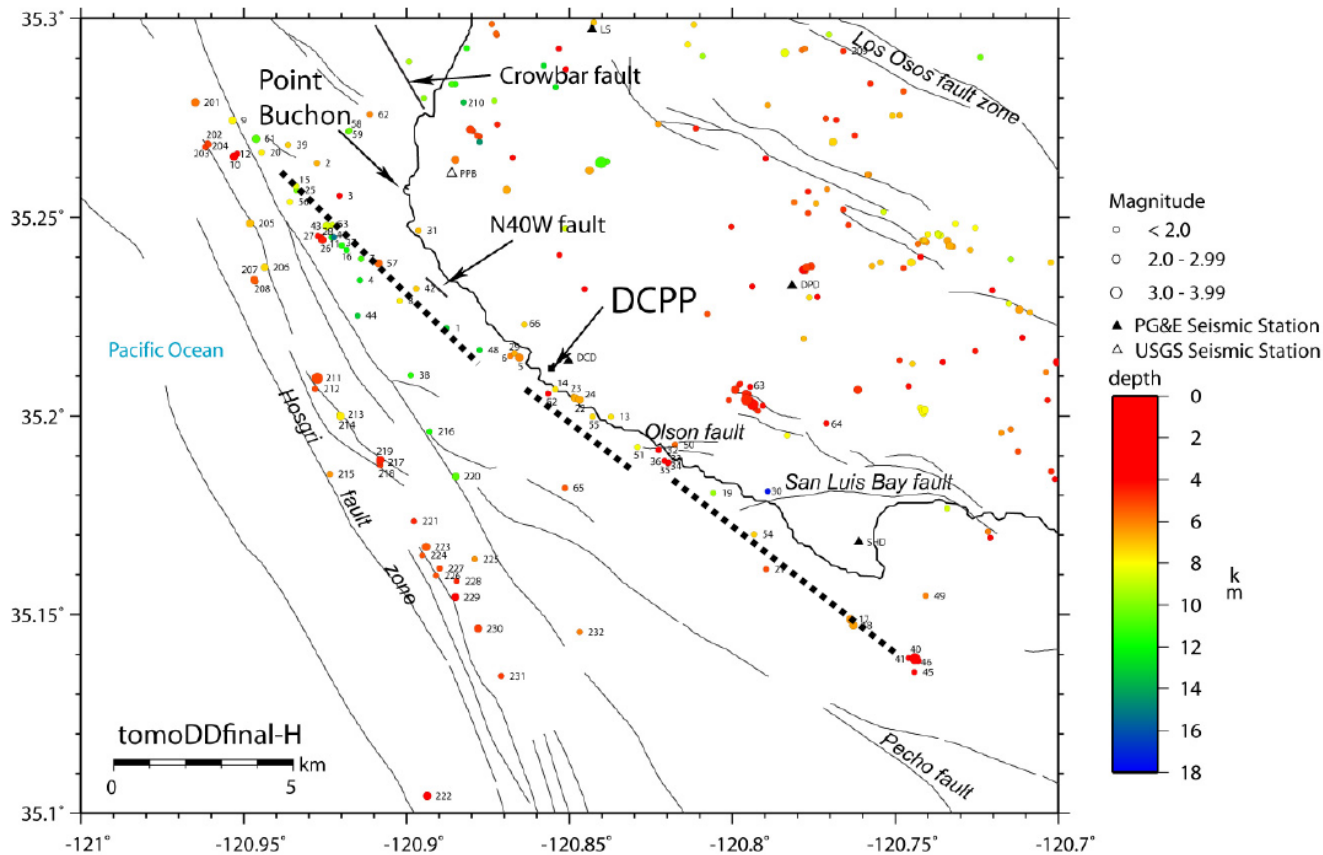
35.3°
35.25°
35.2°
35.15°
35.1°
-121° -120.95° -120.9° -120.85° -120.8° -120.75° -120.7°

Point Buchon
Crowbar fault
Los Osos fault zone
N40W fault
DCPP
Pacific Ocean
Hosgri fault zone
Olson fault
San Luis Bay fault
Pecho fault
LS
PPB
DPD
DCD
SHD
tomoDDfinal-H
0 5 km

201 202 203 204 9 10 12 20 39 61 62 58 59 2 210 209 15 25 50 3 205 43 27 28 26 16 63 57 31 207 206 208 4 42 44 1 48 66 29 8 5 38 211 212 213 214 216 219 217 218 215 220 14 23 24 22 55 13 62 51 50 36 33 34 19 30 65 63 64 221 223 224 227 226 225 228 229 230 232 231 54 21 49 17 18 40 41 46 45 222

Magnitude
< 2.0
2.0 - 2.99
3.0 - 3.99
PG&E Seismic Station
USGS Seismic Station
depth
0
2
4
6
8
10
12
14
16
18
km